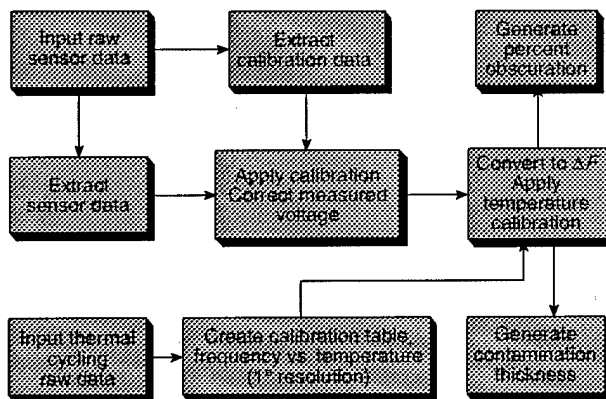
Input raw sensor data

Extract calibration data

Generate percent obscuration

Extract sensor data

Apply calibration Correct measured voltage

Convert to $\Delta F$ Apply temperature calibration

Input thermal cycling raw data

Create calibration table, frequency vs. temperature (1° resolution)

Generate contamination thickness